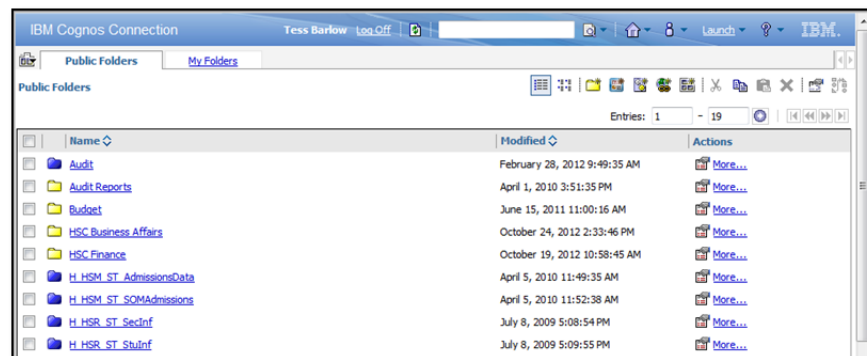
IBM Cognos Connection Tess Barlow Log Off Launch IBM.

Public Folders My Folders

Public Folders

Entries: 1 - 19

| Name | Modified | Actions |
|---|---|---|
| Audit | February 28, 2012 9:49:35 AM | More... |
| Audit Reports | April 1, 2010 3:51:35 PM | More... |
| Budget | June 15, 2011 11:00:16 AM | More... |
| HSC Business Affairs | October 24, 2012 2:33:46 PM | More... |
| HSC Finance | October 19, 2012 10:58:45 AM | More... |
| H_HSM_ST_AdmissionsData | April 5, 2010 11:49:35 AM | More... |
| H_HSM_ST_SOMAdmissions | April 5, 2010 11:52:38 AM | More... |
| H_HSR_ST_SecInf | July 8, 2009 5:08:54 PM | More... |
| H_HSR_ST_StuInf | July 8, 2009 5:09:55 PM | More... |